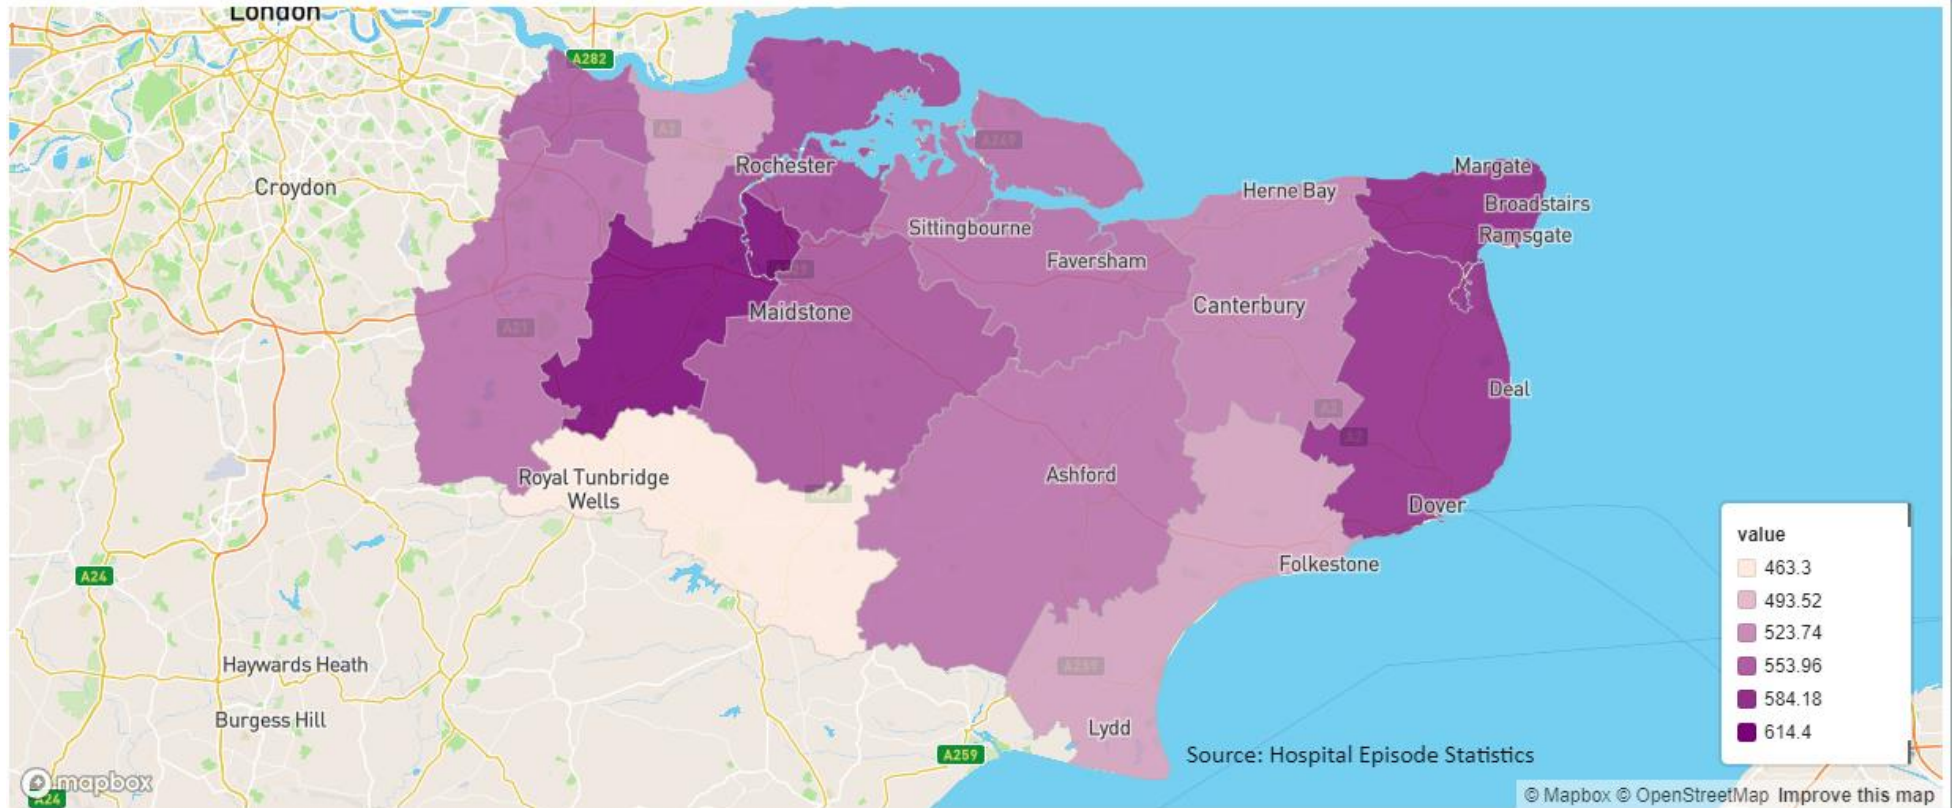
London
A282
Croydon
Rochester
Sittingbourne
Faversham
Herne Bay
Margate
Broadstairs
Ramsgate
Maidstone
Canterbury
Deal
Royal Tunbridge Wells
Ashford
Dover
Folkestone
A24
Haywards Heath
Burgess Hill
Lydd
A259
Source: Hospital Episode Statistics
mapbox
A24

value
463.3
493.52
523.74
553.96
584.18
614.4

© Mapbox © OpenStreetMap Improve this map